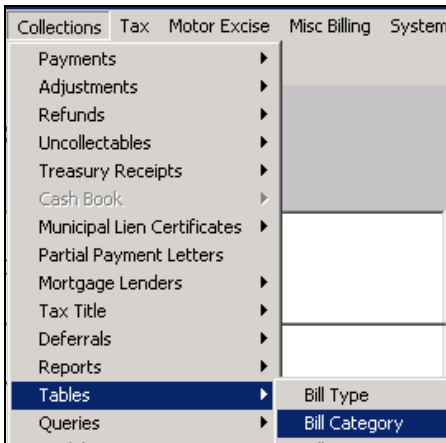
Collections Tax Motor Excise Misc Billing System

Payments
Adjustments
Refunds
Uncollectables
Treasury Receipts
Cash Book
Municipal Lien Certificates
Partial Payment Letters
Mortgage Lenders
Tax Title
Deferrals
Reports
Tables
Queries

Bill Type
Bill Category